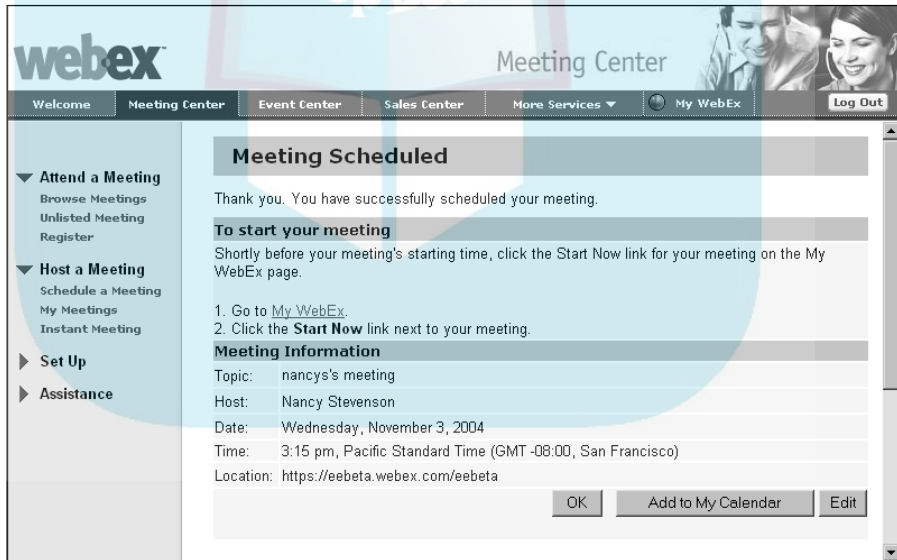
webex

Meeting Center

Welcome | Meeting Center | Event Center | Sales Center | More Services ▼ | My WebEx | Log Out

Attend a Meeting
Browse Meetings
Unlisted Meeting
Register

Host a Meeting
Schedule a Meeting
My Meetings
Instant Meeting

Set Up

Assistance

Meeting Scheduled

Thank you. You have successfully scheduled your meeting.

To start your meeting

Shortly before your meeting's starting time, click the Start Now link for your meeting on the My WebEx page.

1. Go to My WebEx.
2. Click the **Start Now** link next to your meeting.

Meeting Information

Topic: nancys's meeting
Host: Nancy Stevenson
Date: Wednesday, November 3, 2004
Time: 3:15 pm, Pacific Standard Time (GMT -08:00, San Francisco)
Location: https://eebeta.webex.com/eebeta

OK | Add to My Calendar | Edit